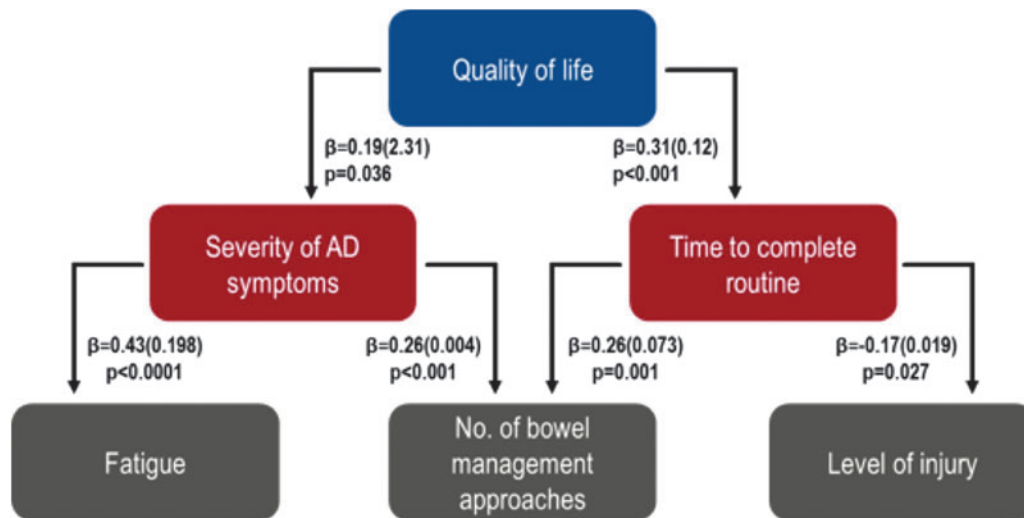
Quality of life

β=0.19(2.31)
p=0.036

β=0.31(0.12)
p<0.001

Severity of AD symptoms

Time to complete routine

β=0.43(0.198)
p<0.0001

β=0.26(0.004)
p<0.001

β=0.26(0.073)
p=0.001

β=-0.17(0.019)
p=0.027

Fatigue

No. of bowel management approaches

Level of injury